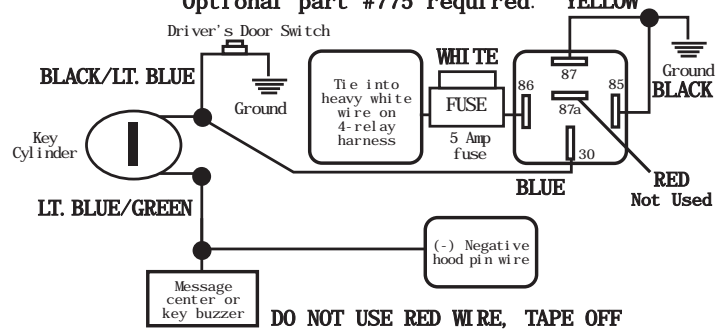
Optional part #775 required. YELLOW

Driver's Door Switch

BLACK/LT. BLUE

Ground

WHITE

Tie into heavy white wire on 4-relay harness

FUSE

5 Amp fuse

86

87

87a

85

30

Ground

BLACK

Key Cylinder

BLUE

RED
Not Used

LT. BLUE/GREEN

(-) Negative hood pin wire

Message center or key buzzer

DO NOT USE RED WIRE, TAPE OFF